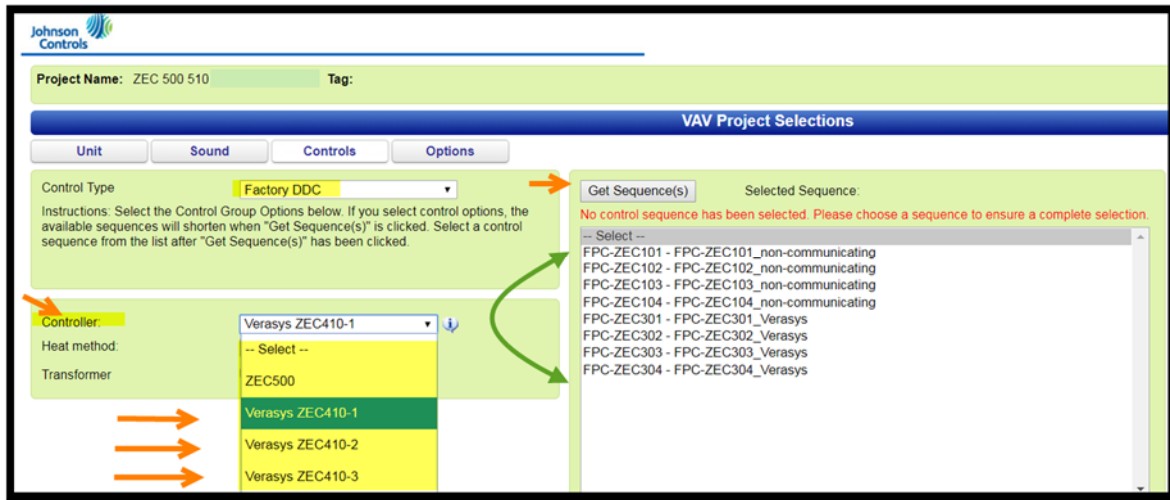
Johnson Controls

Project Name: ZEC 500 510 Tag:

VAV Project Selections

Unit | Sound | Controls | Options

Control Type Factory DDC

Instructions: Select the Control Group Options below. If you select control options, the available sequences will shorten when "Get Sequence(s)" is clicked. Select a control sequence from the list after "Get Sequence(s)" has been clicked.

Controller: Verasys ZEC410-1
Heat method:
Transformer

-- Select --
ZEC500
Verasys ZEC410-1
Verasys ZEC410-2
Verasys ZEC410-3

Get Sequence(s) Selected Sequence:

No control sequence has been selected. Please choose a sequence to ensure a complete selection.

-- Select --
FPC-ZEC101 - FPC-ZEC101_non-communicating
FPC-ZEC102 - FPC-ZEC102_non-communicating
FPC-ZEC103 - FPC-ZEC103_non-communicating
FPC-ZEC104 - FPC-ZEC104_non-communicating
FPC-ZEC301 - FPC-ZEC301_Verasys
FPC-ZEC302 - FPC-ZEC302_Verasys
FPC-ZEC303 - FPC-ZEC303_Verasys
FPC-ZEC304 - FPC-ZEC304_Verasys